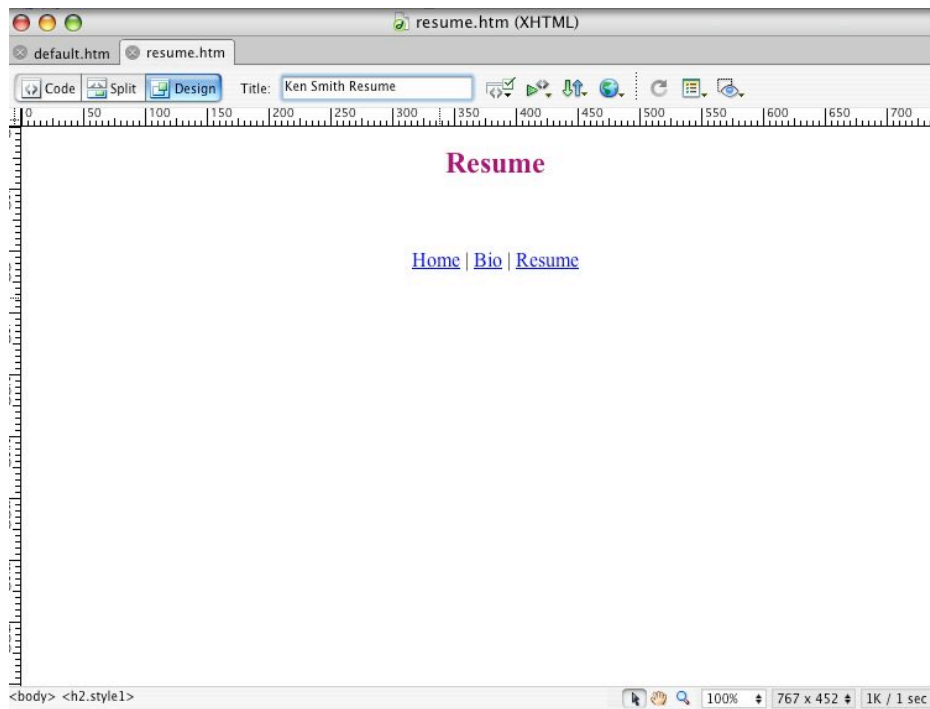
resume.htm (XHTML)

default.htm resume.htm

Code Split Design Title: Ken Smith Resume

0 50 100 150 200 250 300 350 400 450 500 550 600 650 700

Resume

Home | Bio | Resume

<body> <h2.style1>

100% 767 x 452 1K / 1 sec